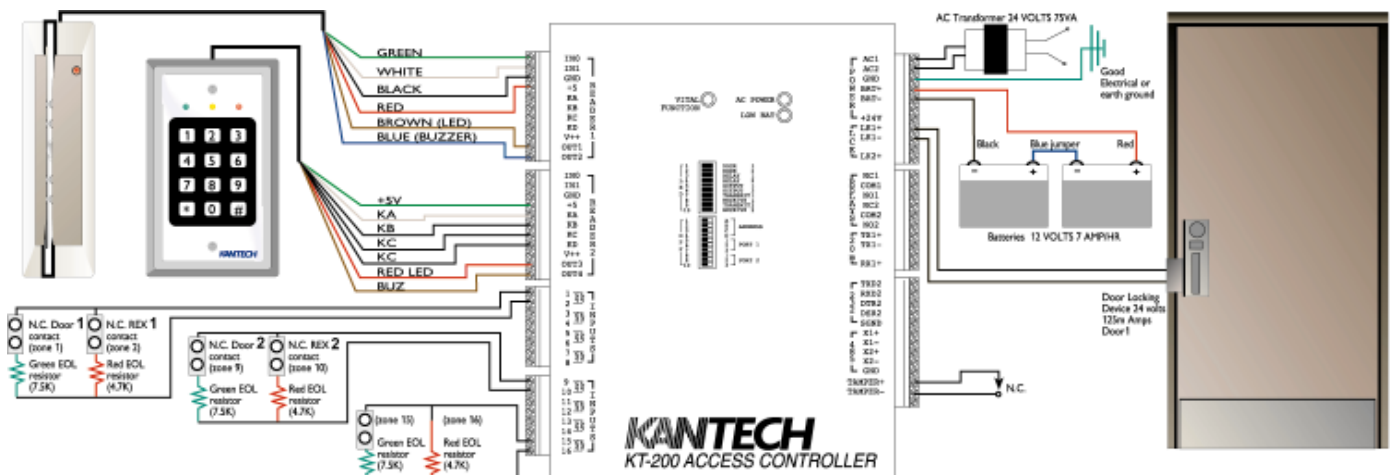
GREEN
WHITE
BLACK
RED
BROWN (LED)
BLUE (BUZZER)

1 2 3
4 5 6
7 8 9
\* 0 #

KANTECH

+5V
KA
KB
KC
KC
RED LED
BUZ

N.C. Door 1 contact (zone 1)
Green EOL resistor (7.5K)
N.C. REX 1 contact (zone 2)
Red EOL resistor (4.7K)

N.C. Door 2 contact (zone 9)
Green EOL resistor (7.5K)
N.C. REX 2 contact (zone 10)
Red EOL resistor (4.7K)

(zone 15)
Green EOL resistor (7.5K)
(zone 16)
Red EOL resistor (4.7K)

IN0
IN1
GND
+5
KA
KB
KC
KD
V++
OUT1
OUT2
READER 1

IN0
IN1
GND
+5
KA
KB
KC
KD
V++
OUT3
OUT4
READER 2

1
2
3
4
5
6
7
8
INPUTS

9
10
11
12
13
14
15
16
INPUTS

VITAL FUNCTION
AC POWER
LOW BAT

KANTECH
KT-200 ACCESS CONTROLLER

AC1
AC2
GND
BAT+
BAT-
POWER

+24V
LK1+
LK1-
LK2+
LOCKS

NC1
COM1
NO1
NC2
COM2
NO2
TR1+
TR1-
RE1+

TXD2
RXD2
DTR2
DSR2
SGND
X1+
X1-
X2+
X2-
GND
TAMPER+
TAMPER-

N.C.

AC Transformer 24 VOLTS 75VA
Good Electrical or earth ground

Black
Blue jumper
Red
Batteries 12 VOLTS 7 AMP/HR

Door Locking Device 24 volts 125m Amps Door1